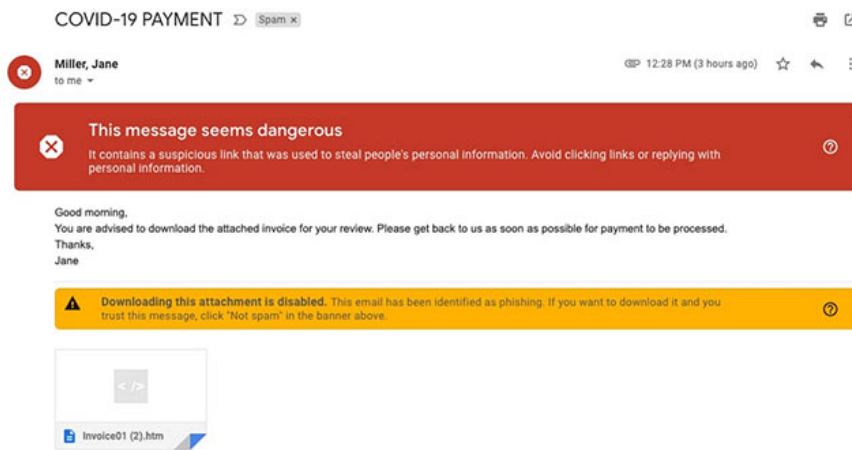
COVID-19 PAYMENT Spam ×

Miller, Jane
to me

12:28 PM (3 hours ago)

This message seems dangerous
It contains a suspicious link that was used to steal people's personal information. Avoid clicking links or replying with personal information.

Good morning,
You are advised to download the attached invoice for your review. Please get back to us as soon as possible for payment to be processed.
Thanks,
Jane

Downloading this attachment is disabled. This email has been identified as phishing. If you want to download it and you trust this message, click "Not spam" in the banner above.

</>

Invoice01 (2).htm